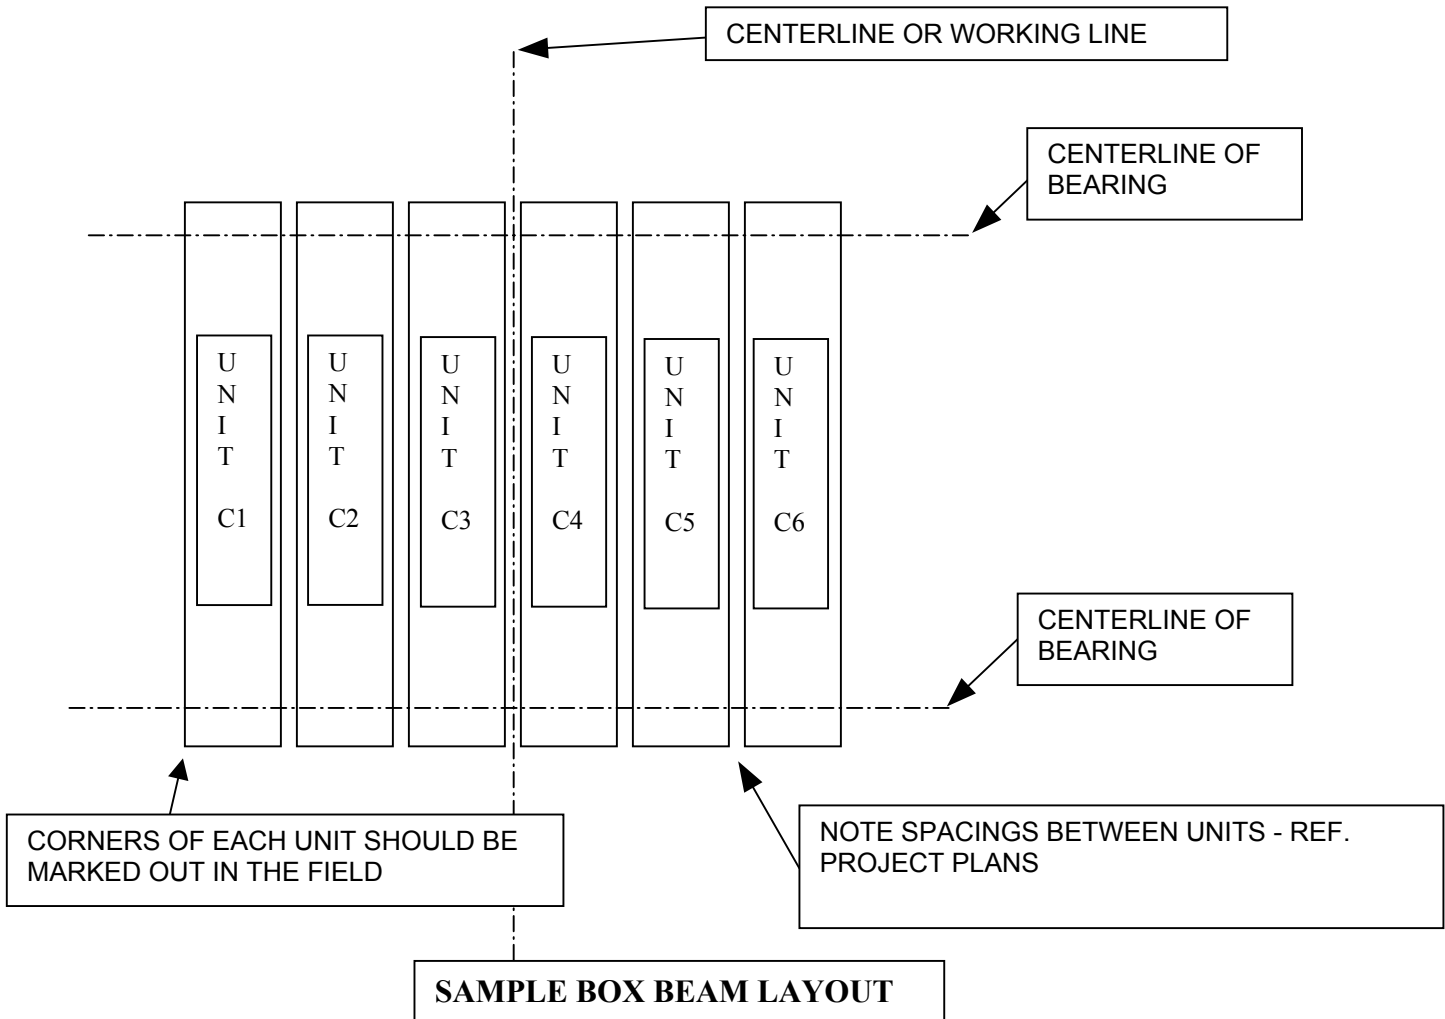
CENTERLINE OR WORKING LINE

CENTERLINE OF BEARING

U
N
I
T
C1

U
N
I
T
C2

U
N
I
T
C3

U
N
I
T
C4

U
N
I
T
C5

U
N
I
T
C6

CENTERLINE OF BEARING

CORNERS OF EACH UNIT SHOULD BE MARKED OUT IN THE FIELD

NOTE SPACINGS BETWEEN UNITS - REF. PROJECT PLANS

SAMPLE BOX BEAM LAYOUT